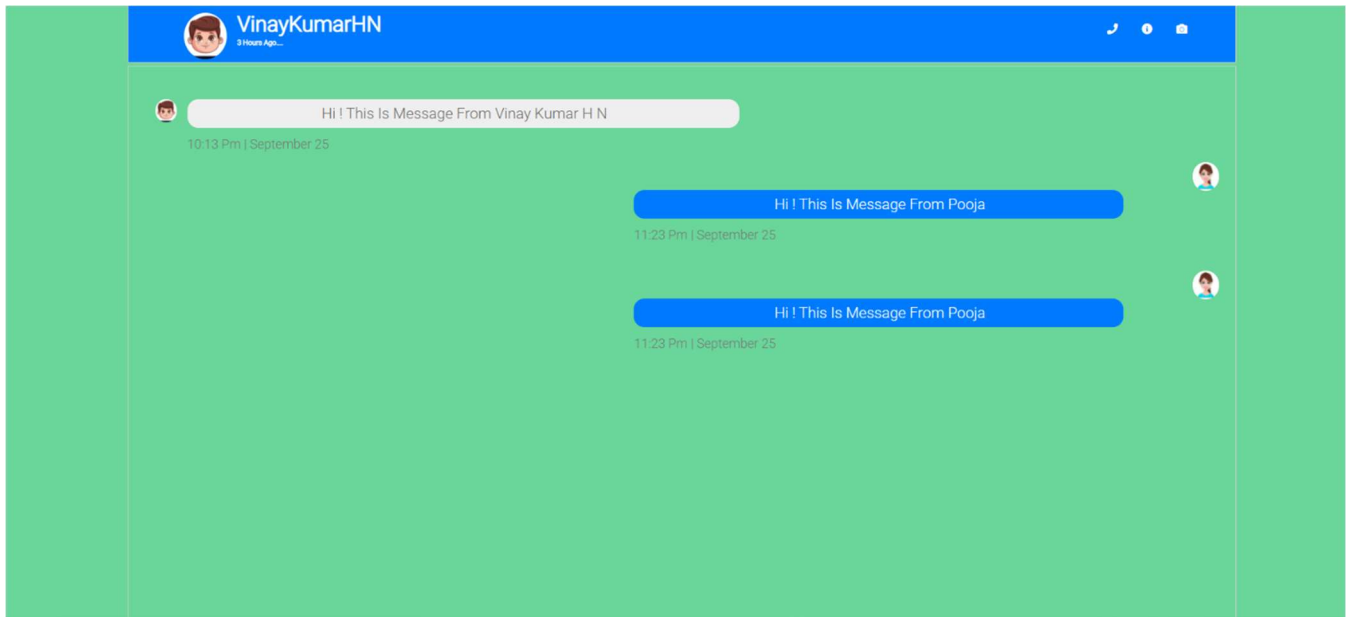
VinayKumarHN
3 Hours Ago....

Hi ! This Is Message From Vinay Kumar H N
10:13 Pm | September 25

Hi ! This Is Message From Pooja
11:23 Pm | September 25

Hi ! This Is Message From Pooja
11:23 Pm | September 25